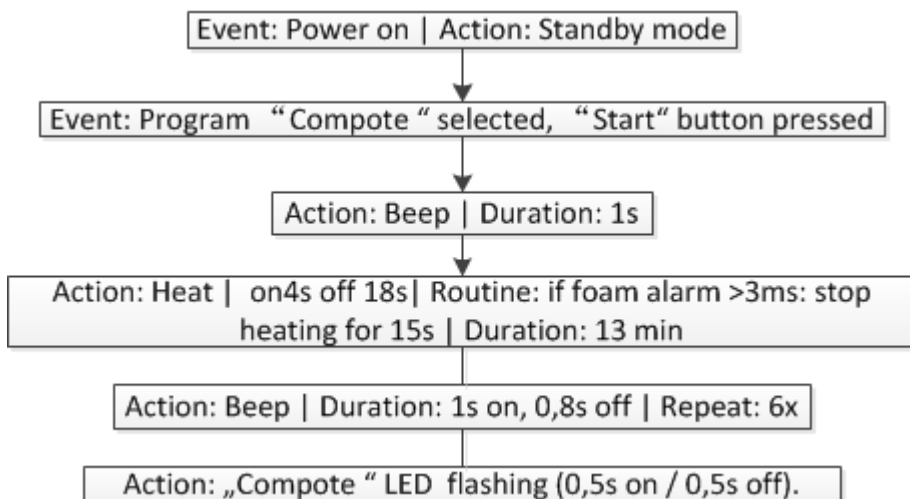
Event: Power on | Action: Standby mode

Event: Program “Compote “ selected, “Start“ button pressed

Action: Beep | Duration: 1s

Action: Heat | on4s off 18s| Routine: if foam alarm >3ms: stop heating for 15s | Duration: 13 min

Action: Beep | Duration: 1s on, 0,8s off | Repeat: 6x

Action: „Compote “ LED flashing (0,5s on / 0,5s off).